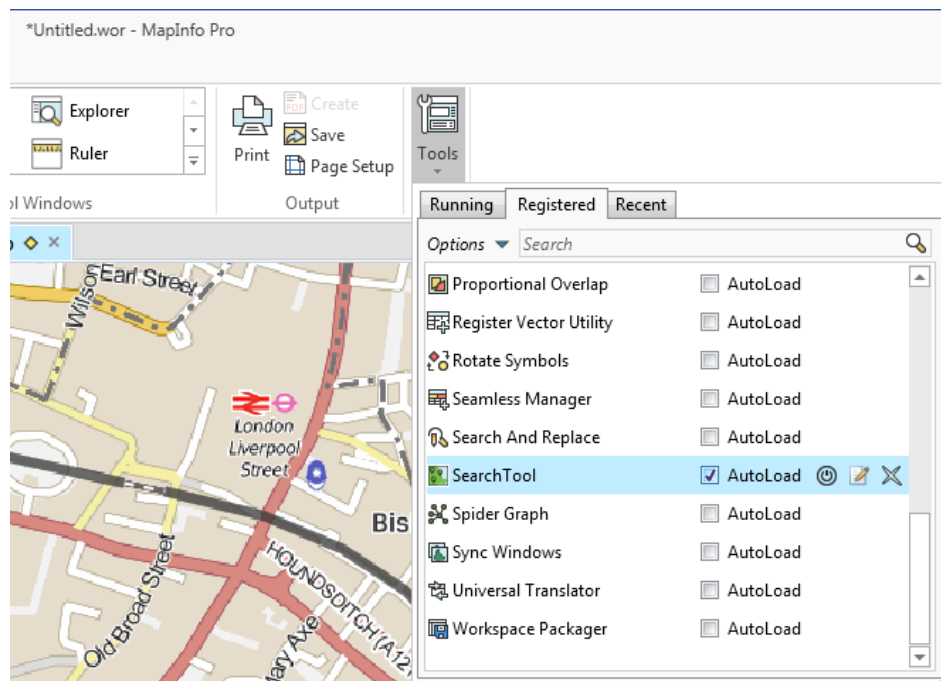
*Untitled.wor - MapInfo Pro

Explorer
Ruler
ol Windows

Print
Create
Save
Page Setup
Output

Tools

Running Registered Recent

Options Search

Proportional Overlap AutoLoad
Register Vector Utility AutoLoad
Rotate Symbols AutoLoad
Seamless Manager AutoLoad
Search And Replace AutoLoad
SearchTool AutoLoad
Spider Graph AutoLoad
Sync Windows AutoLoad
Universal Translator AutoLoad
Workspace Packager AutoLoad

Earl Street
Wilson
London Liverpool Street
Bis
Old Broad Street
HOUNDSDITCH (A12
ary Axe